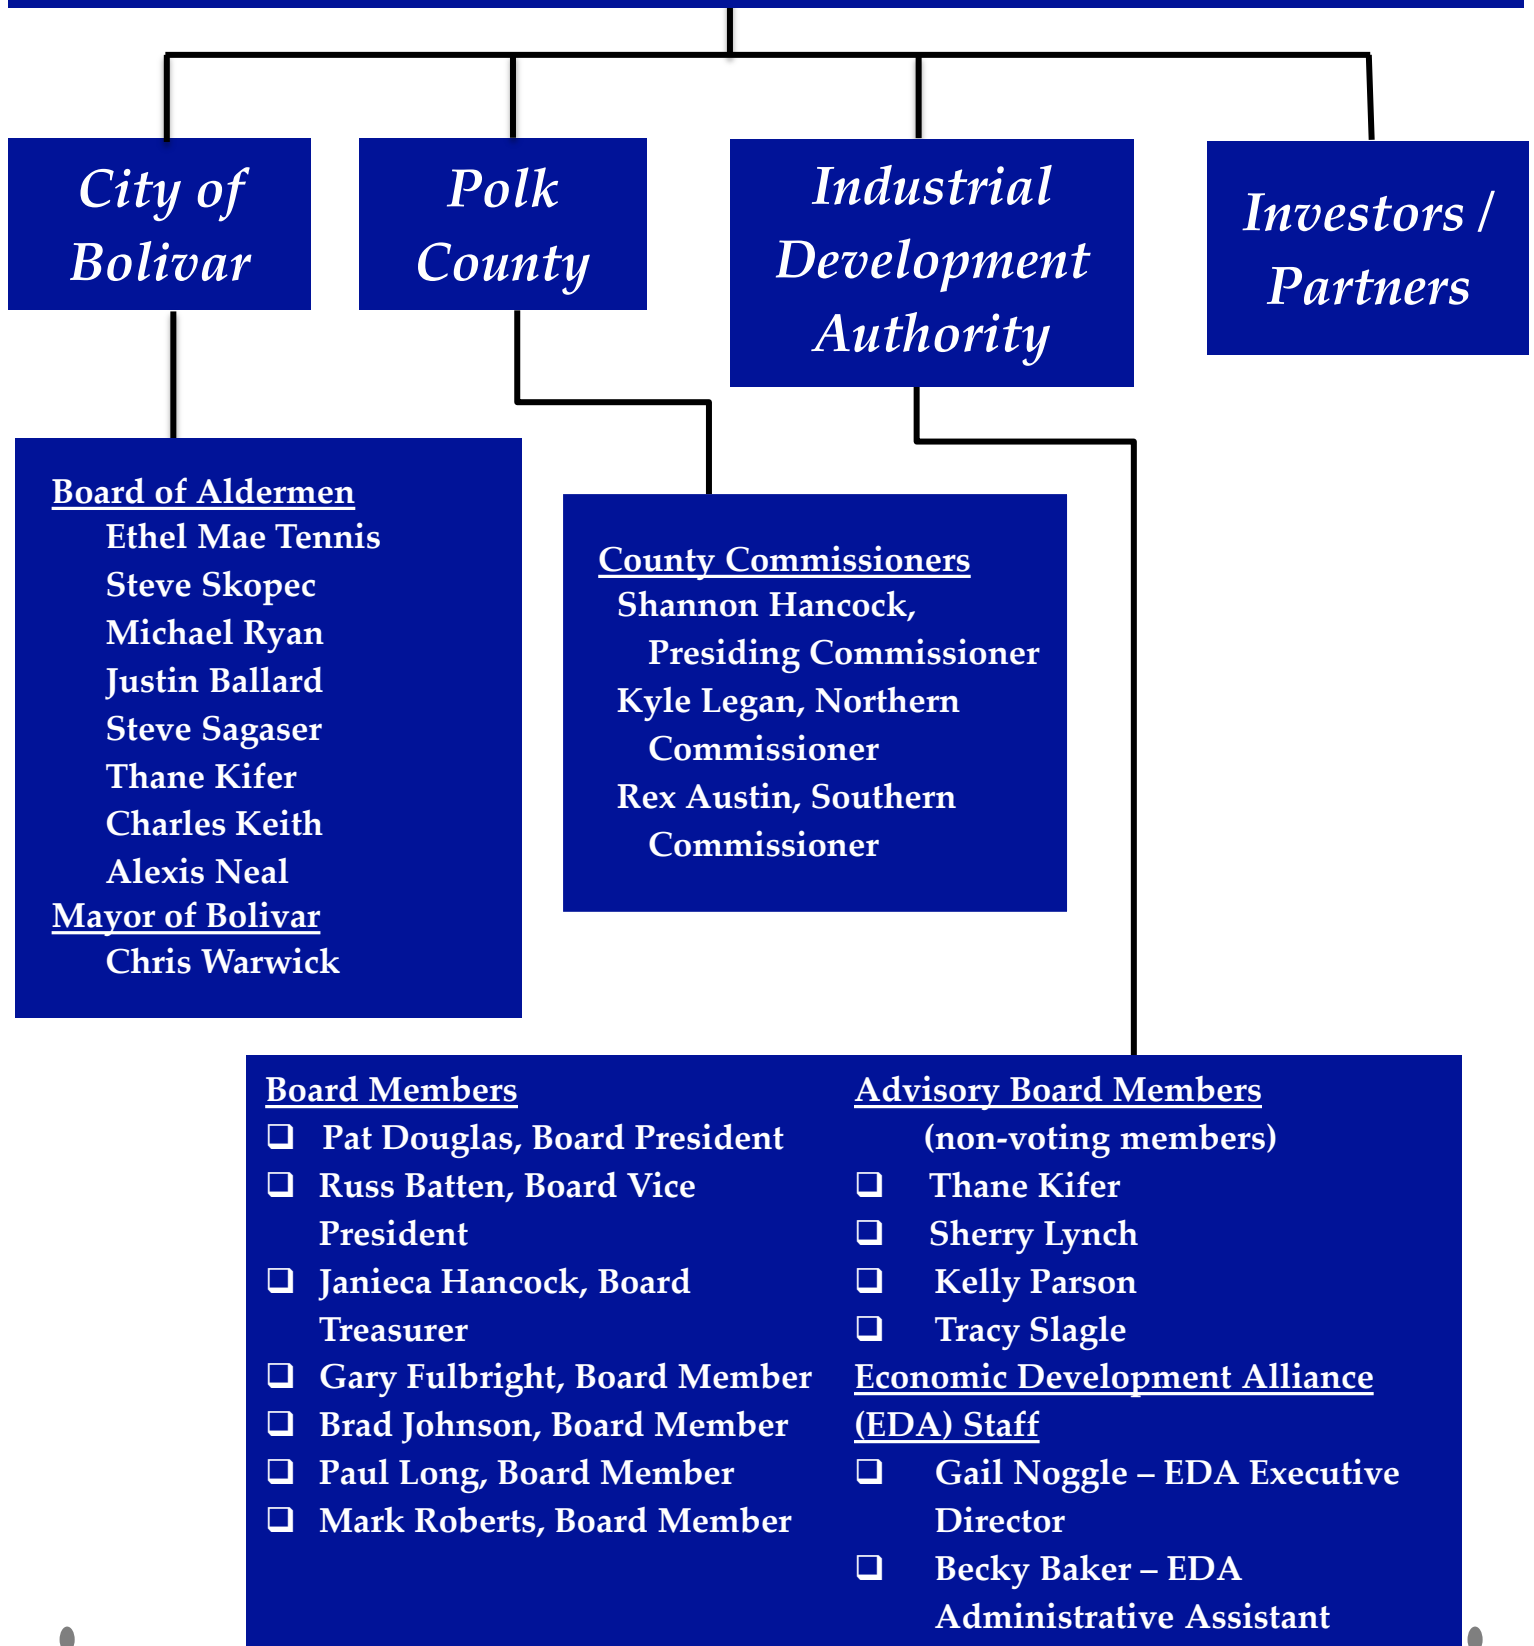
City of Bolivar

Polk County

Industrial Development Authority

Investors / Partners

Board of Aldermen
Ethel Mae Tennis
Steve Skopec
Michael Ryan
Justin Ballard
Steve Sagaser
Thane Kifer
Charles Keith
Alexis Neal
Mayor of Bolivar
Chris Warwick

County Commissioners
Shannon Hancock, Presiding Commissioner
Kyle Legan, Northern Commissioner
Rex Austin, Southern Commissioner

Board Members
❑ Pat Douglas, Board President
❑ Russ Batten, Board Vice President
❑ Janieca Hancock, Board Treasurer
❑ Gary Fulbright, Board Member
❑ Brad Johnson, Board Member
❑ Paul Long, Board Member
❑ Mark Roberts, Board Member

Advisory Board Members
(non-voting members)
❑ Thane Kifer
❑ Sherry Lynch
❑ Kelly Parson
❑ Tracy Slagle
Economic Development Alliance (EDA) Staff
❑ Gail Noggle – EDA Executive Director
❑ Becky Baker – EDA Administrative Assistant